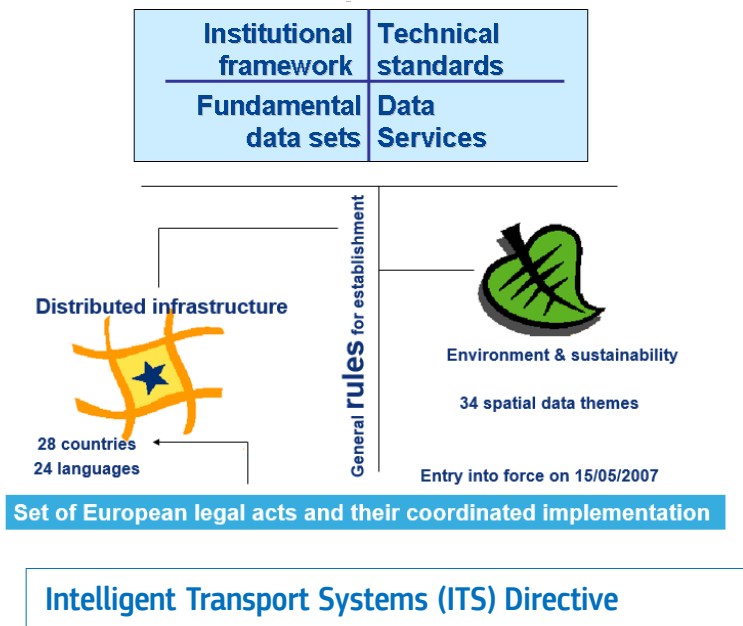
| Institutional framework | Technical standards |
|---|---|
| Fundamental data sets | Data Services |

General rules for establishment

Distributed infrastructure

28 countries
24 languages

Environment & sustainability

34 spatial data themes

Entry into force on 15/05/2007

Set of European legal acts and their coordinated implementation

Intelligent Transport Systems (ITS) Directive